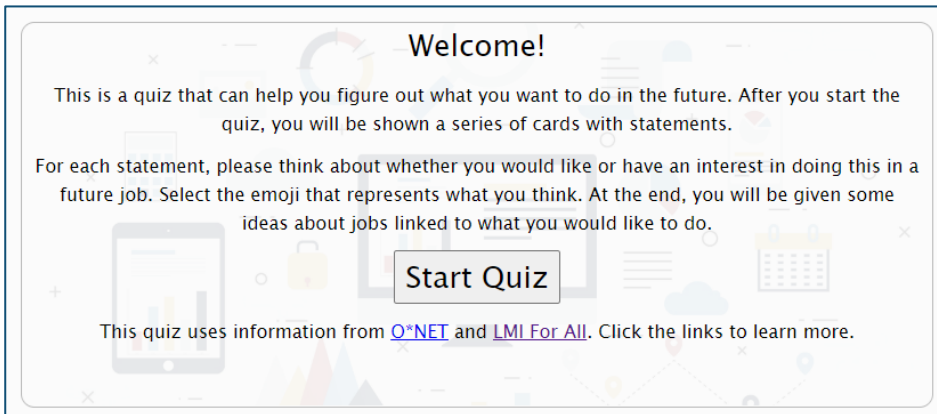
Welcome!

This is a quiz that can help you figure out what you want to do in the future. After you start the quiz, you will be shown a series of cards with statements.

For each statement, please think about whether you would like or have an interest in doing this in a future job. Select the emoji that represents what you think. At the end, you will be given some ideas about jobs linked to what you would like to do.

Start Quiz

This quiz uses information from O*NET and LMI For All. Click the links to learn more.